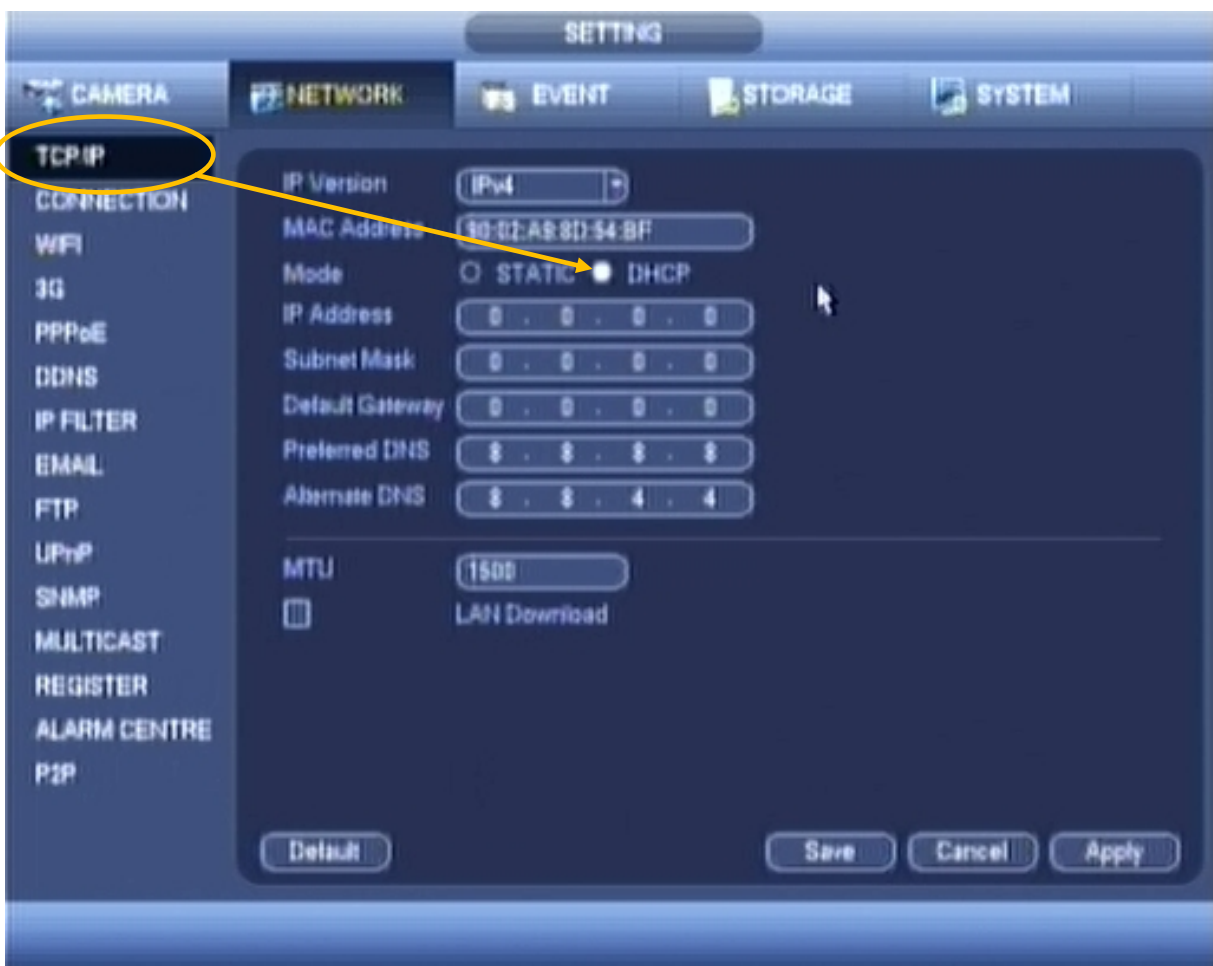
SETTING

CAMERA NETWORK EVENT STORAGE SYSTEM

TCP/IP
CONNECTION
WIFI
3G
PPPoE
DDNS
IP FILTER
EMAIL
FTP
UPnP
SNMP
MULTICAST
REGISTER
ALARM CENTRE
P2P

IP Version IPv4
MAC Address 90:02:A9:8D:54:BF
Mode STATIC DHCP
IP Address 0 . 0 . 0 . 0
Subnet Mask 0 . 0 . 0 . 0
Default Gateway 0 . 0 . 0 . 0
Preferred DNS 8 . 8 . 8 . 8
Alternate DNS 8 . 8 . 4 . 4

MTU 1500
LAN Download

Default Save Cancel Apply